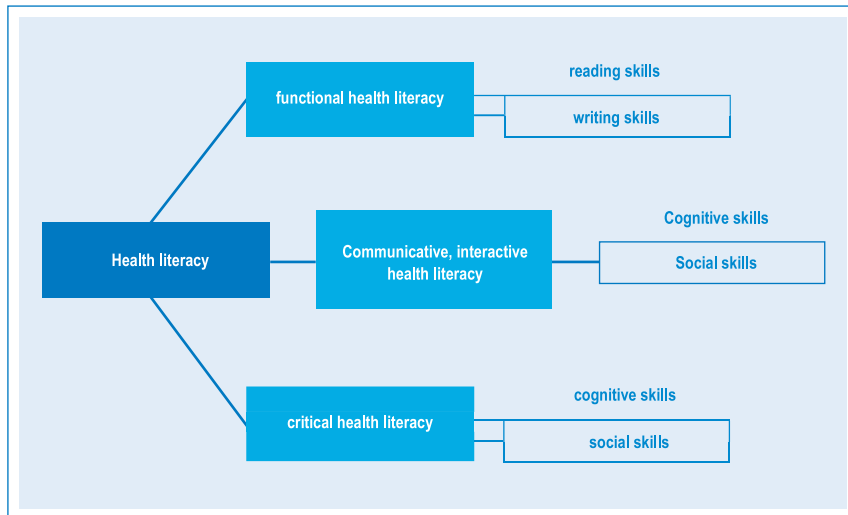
Health literacy

functional health literacy

reading skills

writing skills

Communicative, interactive health literacy

Cognitive skills

Social skills

critical health literacy

cognitive skills

social skills